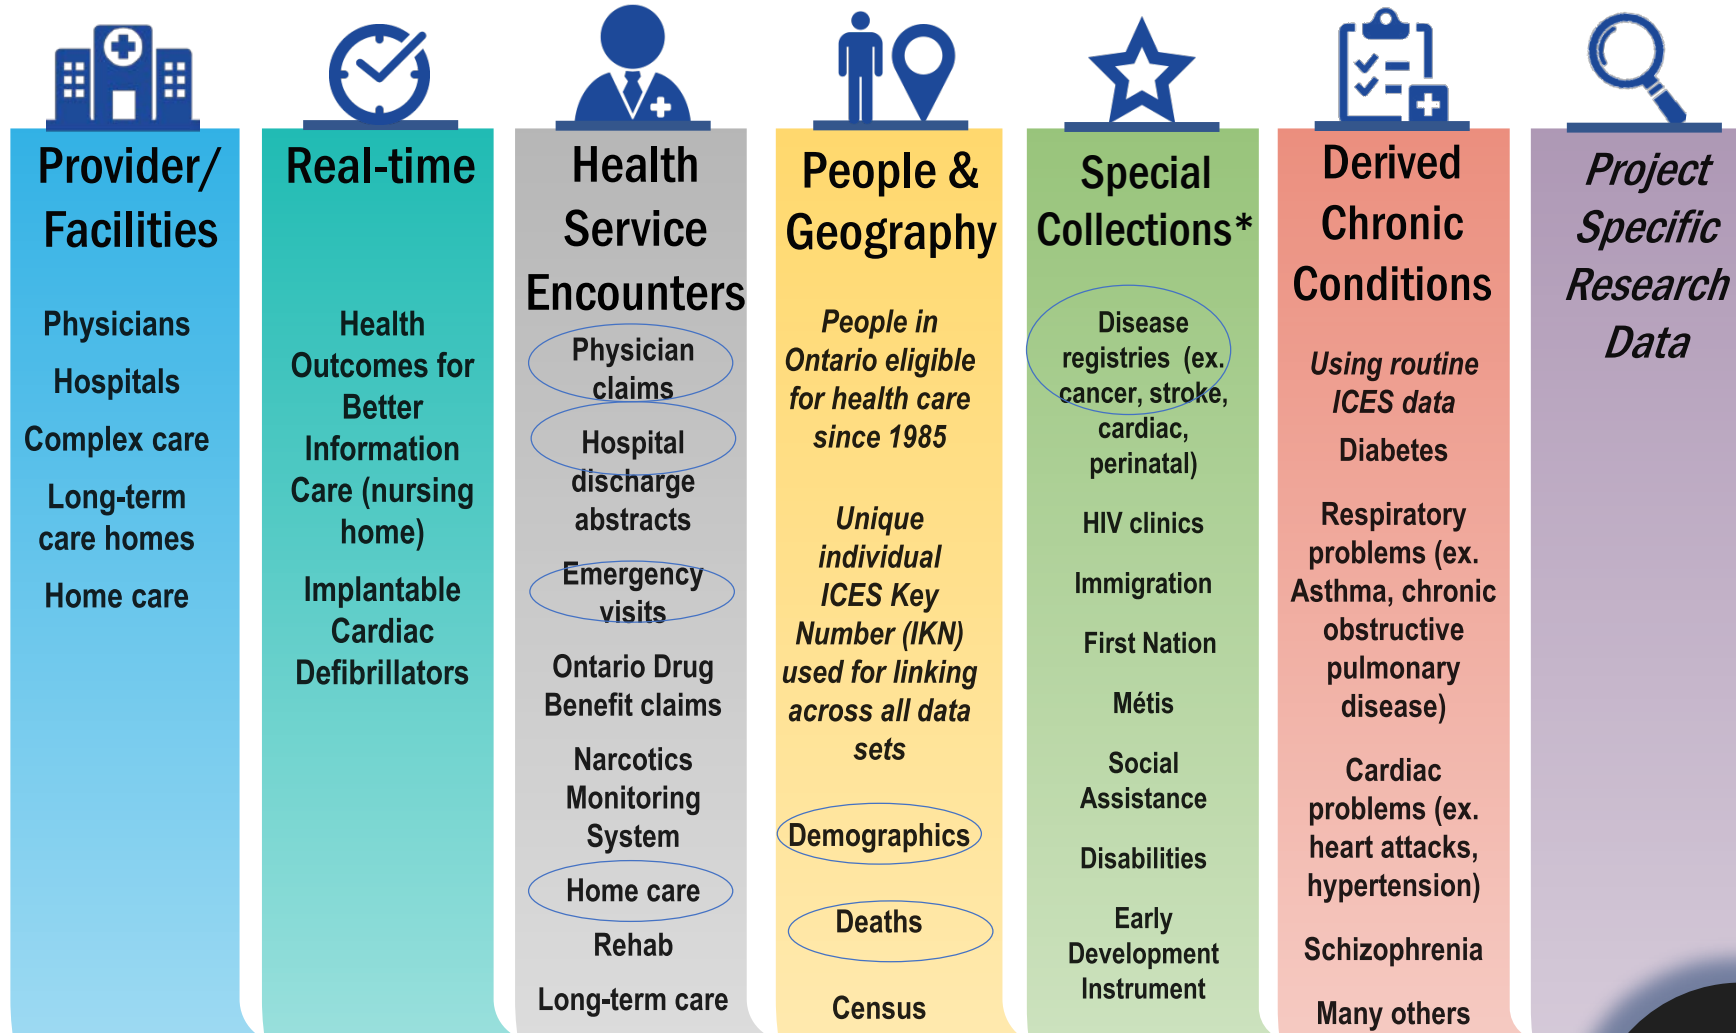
Provider/ Facilities

Physicians

Hospitals

Complex care

Long-term care homes

Home care

Real-time

Health Outcomes for Better Information Care (nursing home)

Implantable Cardiac Defibrillators

Health Service Encounters

Physician claims

Hospital discharge abstracts

Emergency visits

Ontario Drug Benefit claims

Narcotics Monitoring System

Home care

Rehab

Long-term care

People & Geography

People in Ontario eligible for health care since 1985

Unique individual ICES Key Number (IKN) used for linking across all data sets

Demographics

Deaths

Census

Special Collections*

Disease registries (ex. cancer, stroke, cardiac, perinatal)

HIV clinics

Immigration

First Nation

Métis

Social Assistance

Disabilities

Early Development Instrument

Derived Chronic Conditions

Using routine ICES data

Diabetes

Respiratory problems (ex. Asthma, chronic obstructive pulmonary disease)

Cardiac problems (ex. heart attacks, hypertension)

Schizophrenia

Many others

Project Specific Research Data